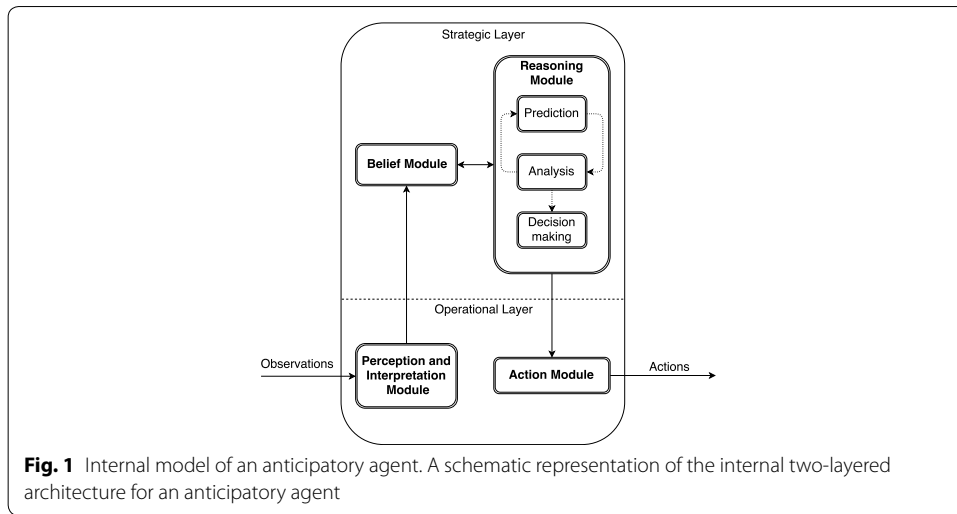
Strategic Layer

Reasoning Module

Prediction

Belief Module

Analysis

Decision making

Operational Layer

Observations

Perception and Interpretation Module

Action Module

Actions

**Fig. 1** Internal model of an anticipatory agent. A schematic representation of the internal two-layered architecture for an anticipatory agent